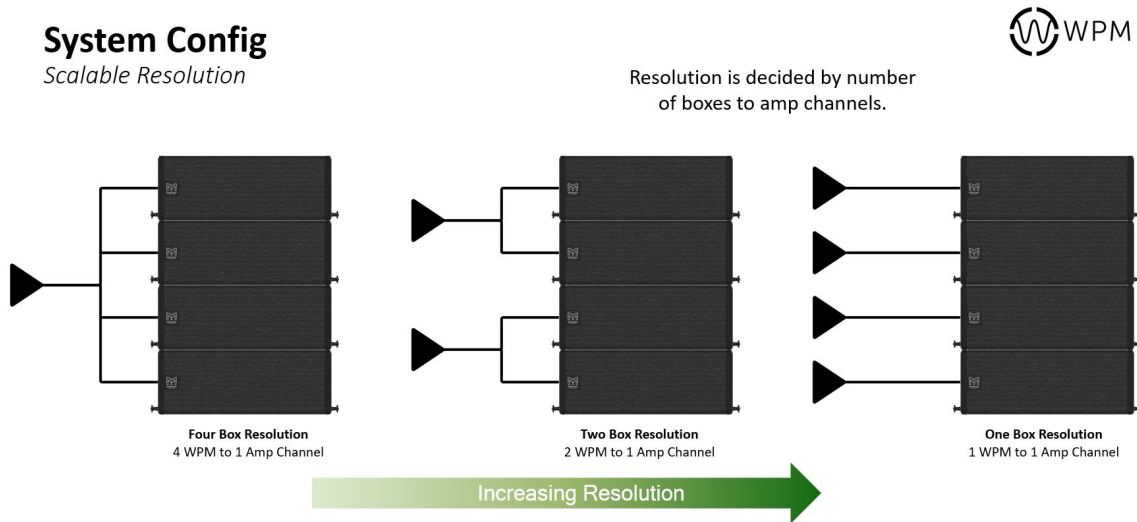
System Config
Scalable Resolution

WPM

Resolution is decided by number of boxes to amp channels.

Four Box Resolution
4 WPM to 1 Amp Channel

Two Box Resolution
2 WPM to 1 Amp Channel

One Box Resolution
1 WPM to 1 Amp Channel

Increasing Resolution